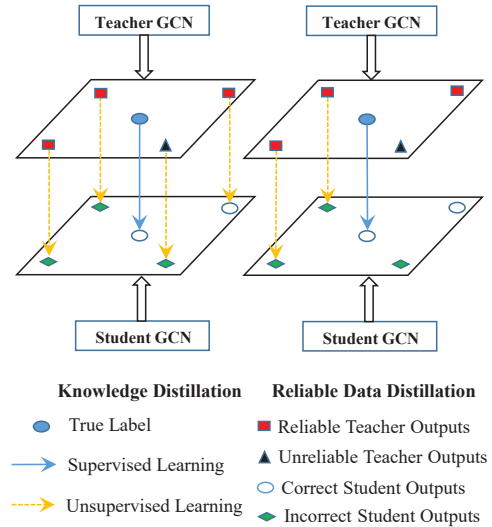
Teacher GCN

Teacher GCN

Student GCN

Student GCN

Knowledge Distillation

Reliable Data Distillation

True Label

Supervised Learning

Unsupervised Learning

Reliable Teacher Outputs

Unreliable Teacher Outputs

Correct Student Outputs

Incorrect Student Outputs